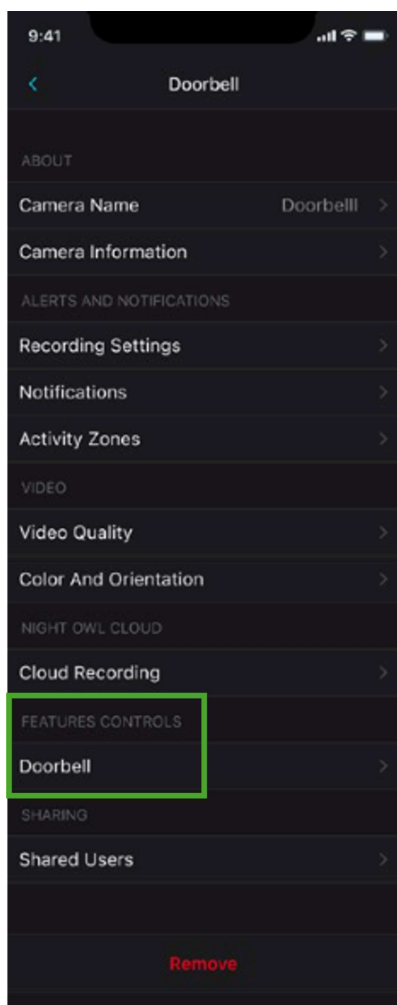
9:41

<

Doorbell

ABOUT

Camera Name Doorbelll >

Camera Information >

ALERTS AND NOTIFICATIONS

Recording Settings >

Notifications >

Activity Zones >

VIDEO

Video Quality >

Color And Orientation >

NIGHT OWL CLOUD

Cloud Recording >

FEATURES CONTROLS

Doorbell >

SHARING

Shared Users >

Remove